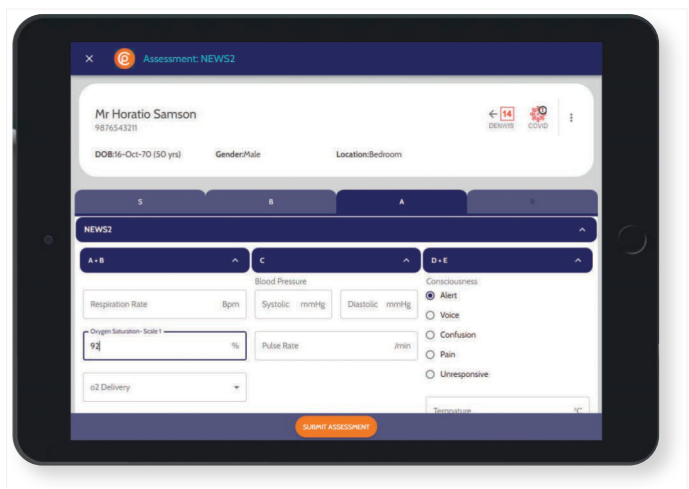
×

Assessment: NEWS2

Mr Horatio Samson
9876543211

DOB:16-Oct-70 (50 yrs)
Gender:Male
Location:Bedroom

14
DENWIS

COVID

S
B
A
R

NEWS2

A + B

C

D + E

Blood Pressure

Consciousness

Respiration Rate
Bpm

Systolic
mmHg

Diastolic
mmHg

Alert

Voice

Oxygen Saturation- Scale 1
92
%

Pulse Rate
/min

Confusion

Pain

Unresponsive

o2 Delivery

Tempature
°C

SUBMIT ASSESSMENT